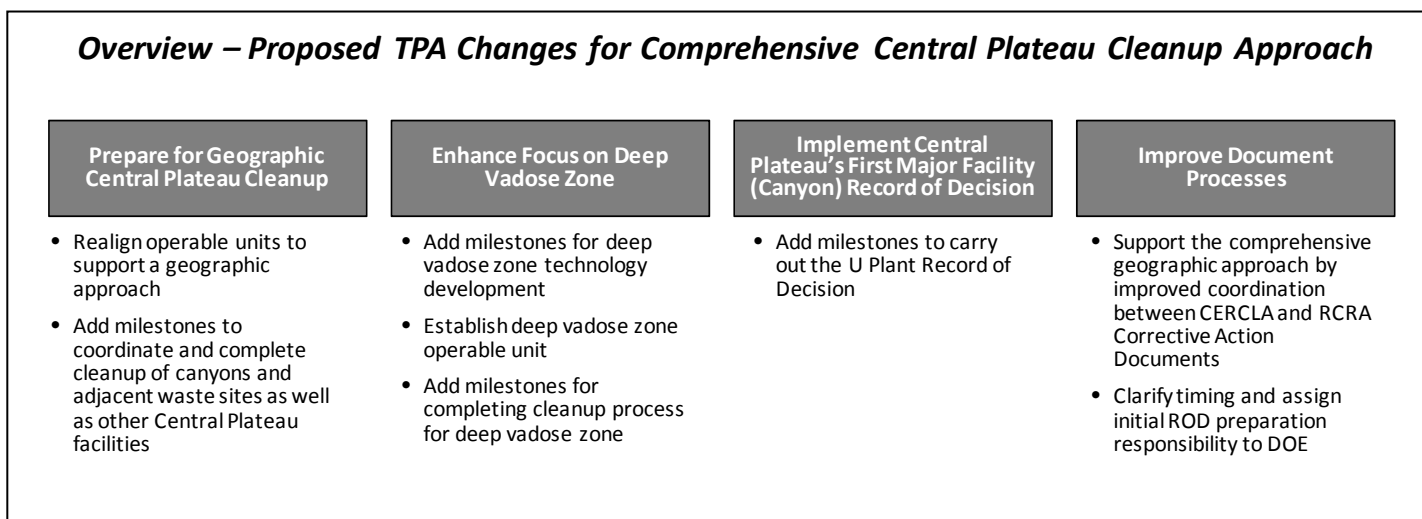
Overview – Proposed TPA Changes for Comprehensive Central Plateau Cleanup Approach

Prepare for Geographic Central Plateau Cleanup

- Realign operable units to support a geographic approach
- Add milestones to coordinate and complete cleanup of canyons and adjacent waste sites as well as other Central Plateau facilities

Enhance Focus on Deep Vadose Zone

- Add milestones for deep vadose zone technology development
- Establish deep vadose zone operable unit
- Add milestones for completing cleanup process for deep vadose zone

Implement Central Plateau's First Major Facility (Canyon) Record of Decision

- Add milestones to carry out the U Plant Record of Decision

Improve Document Processes

- Support the comprehensive geographic approach by improved coordination between CERCLA and RCRA Corrective Action Documents
- Clarify timing and assign initial ROD preparation responsibility to DOE